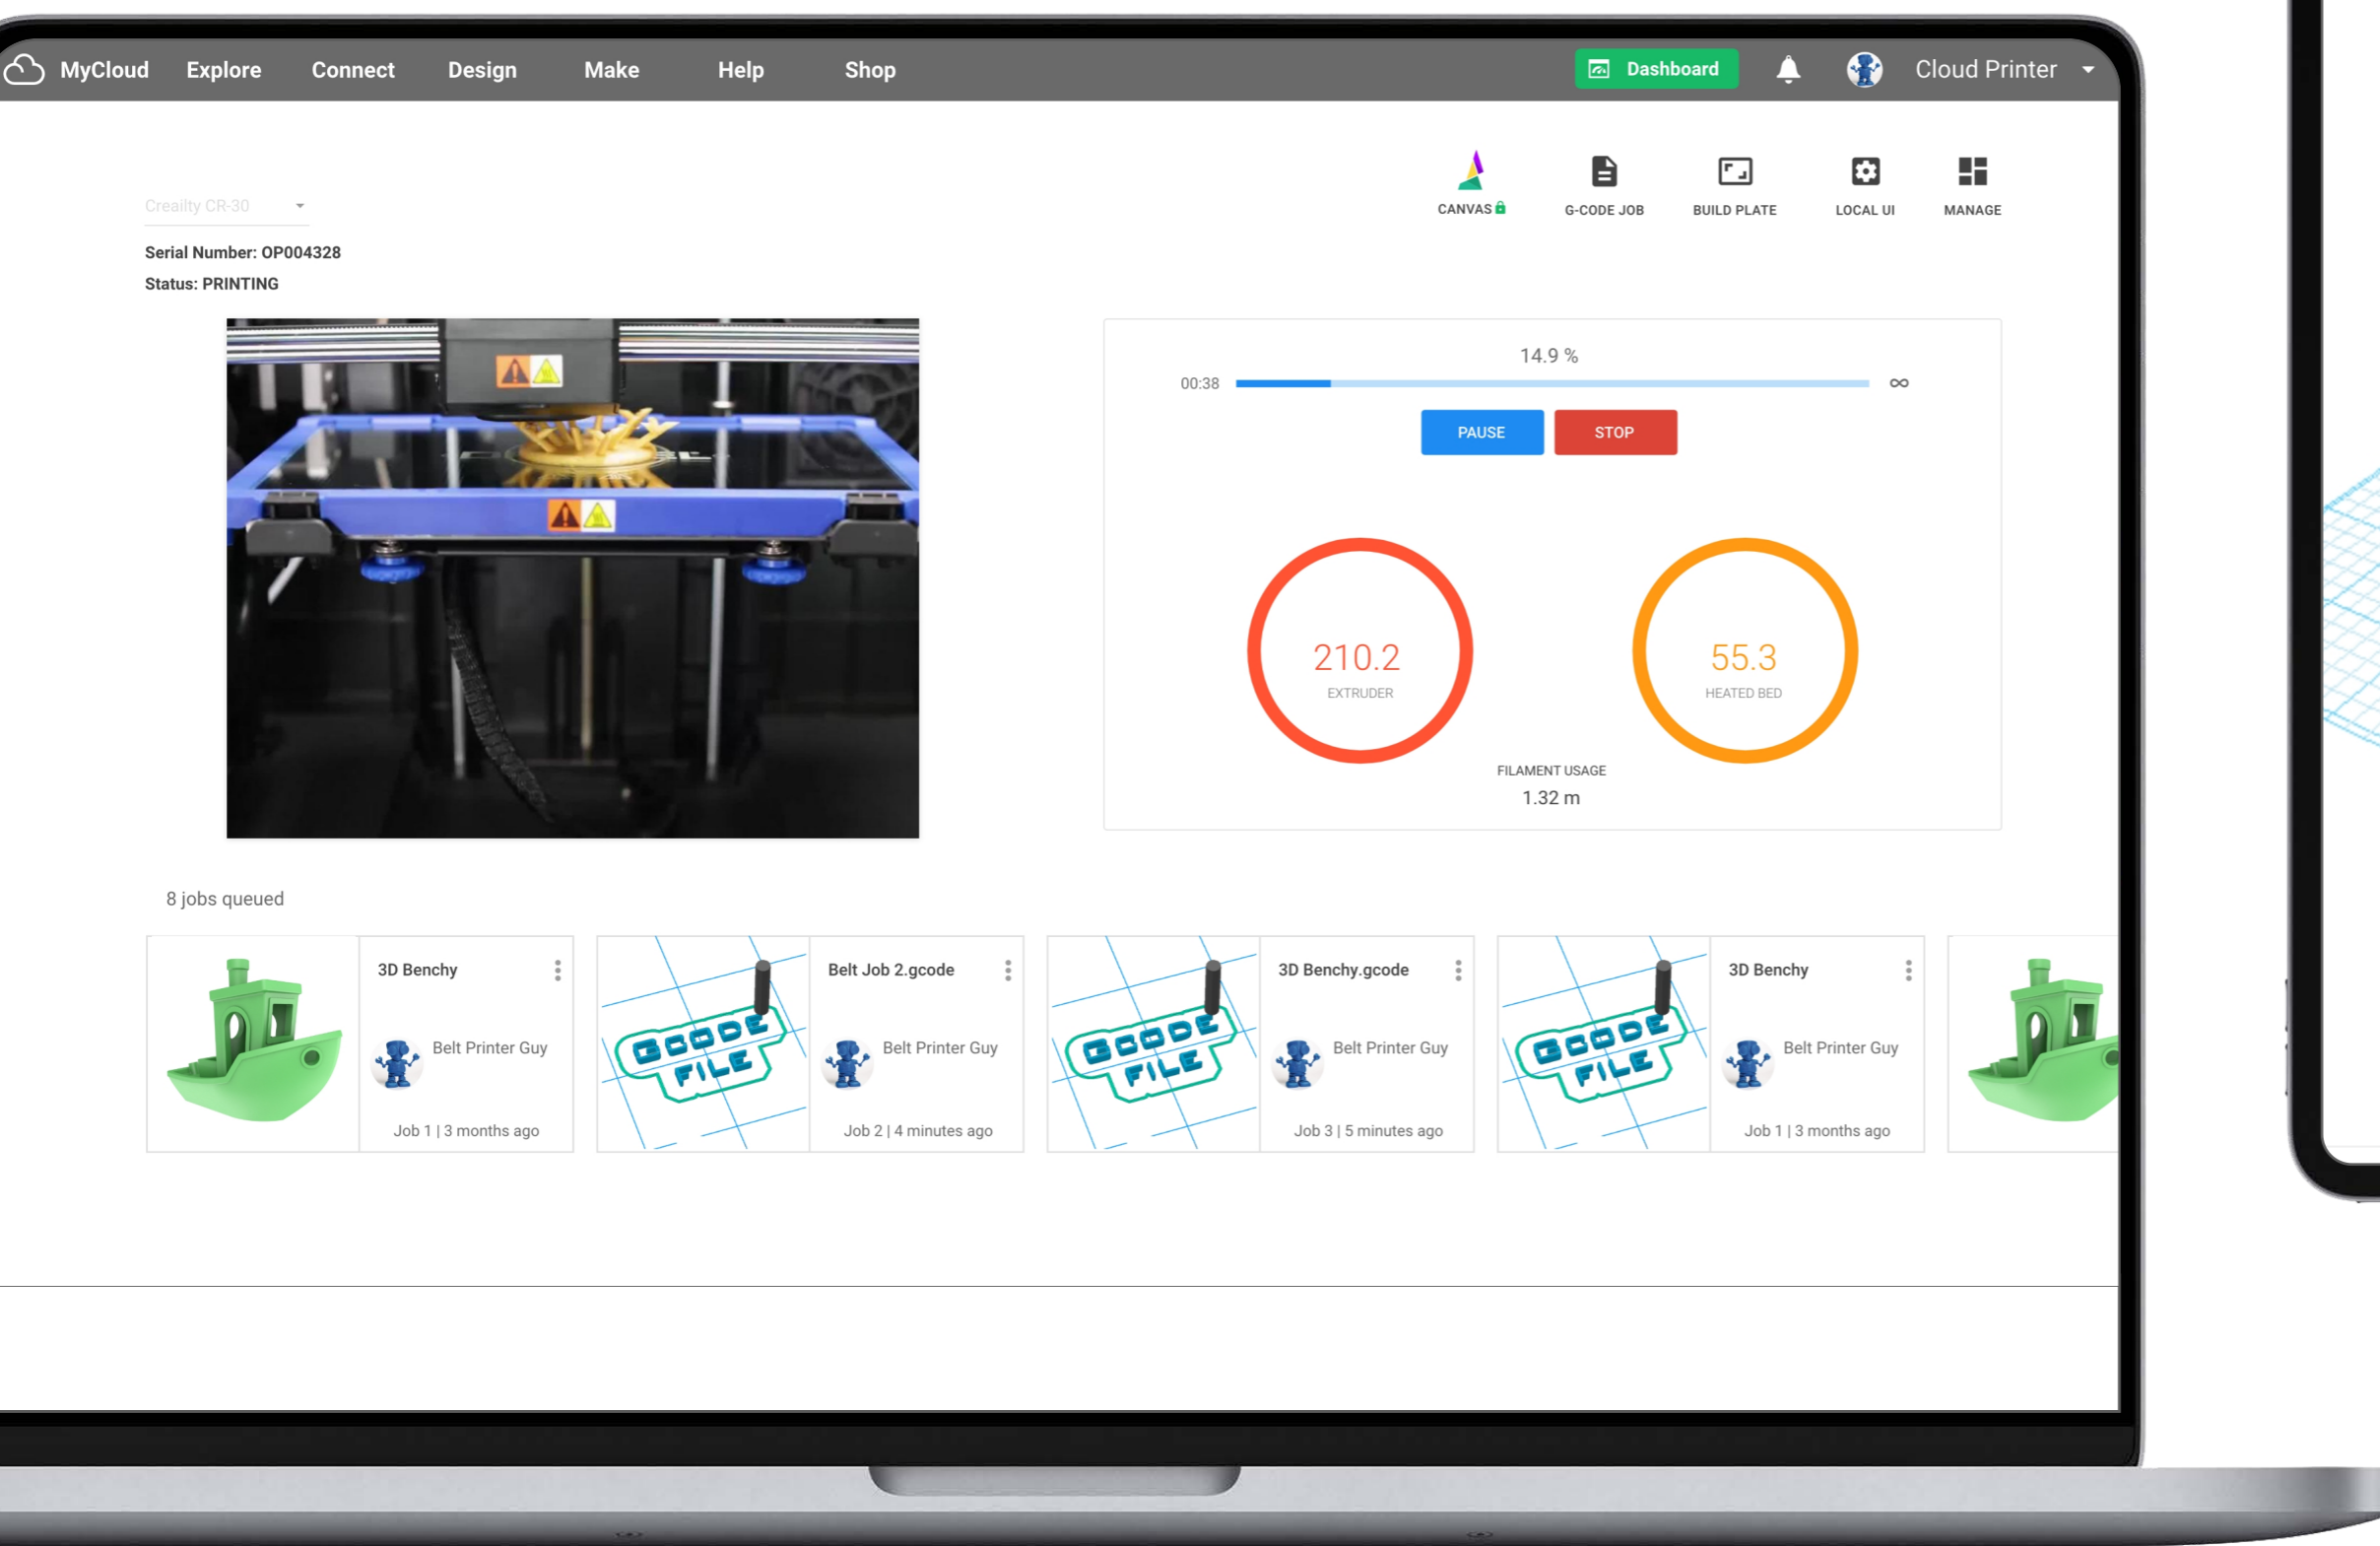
MyCloud Explore Connect Design Make Help Shop

Dashboard

Cloud Printer

CANVAS G-CODE JOB BUILD PLATE LOCAL UI MANAGE

Creality CR-30

Serial Number: OP004328
Status: PRINTING

14.9 %
00:38 ∞

PAUSE STOP

210.2
EXTRUDER

55.3
HEATED BED

FILAMENT USAGE
1.32 m

8 jobs queued

3D Benchy
Belt Printer Guy
Job 1 | 3 months ago

GCODE FILE
Belt Job 2.gcode
Belt Printer Guy
Job 2 | 4 minutes ago

GCODE FILE
3D Benchy.gcode
Belt Printer Guy
Job 3 | 5 minutes ago

GCODE FILE
3D Benchy
Belt Printer Guy
Job 1 | 3 months ago